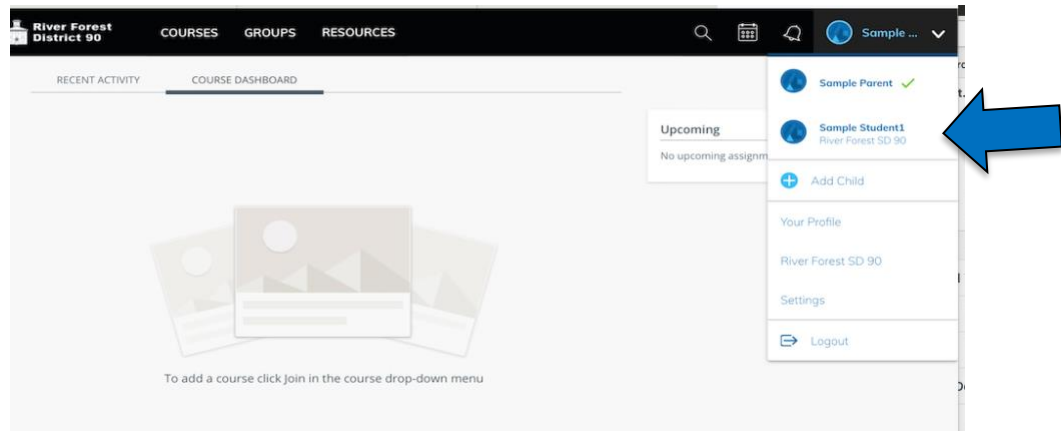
River Forest District 90

COURSES GROUPS RESOURCES

Sample ...

RECENT ACTIVITY COURSE DASHBOARD

Upcoming

No upcoming assignm

Sample Parent ✓

Sample Student1
River Forest SD 90

Add Child

Your Profile

River Forest SD 90

Settings

Logout

To add a course click Join in the course drop-down menu